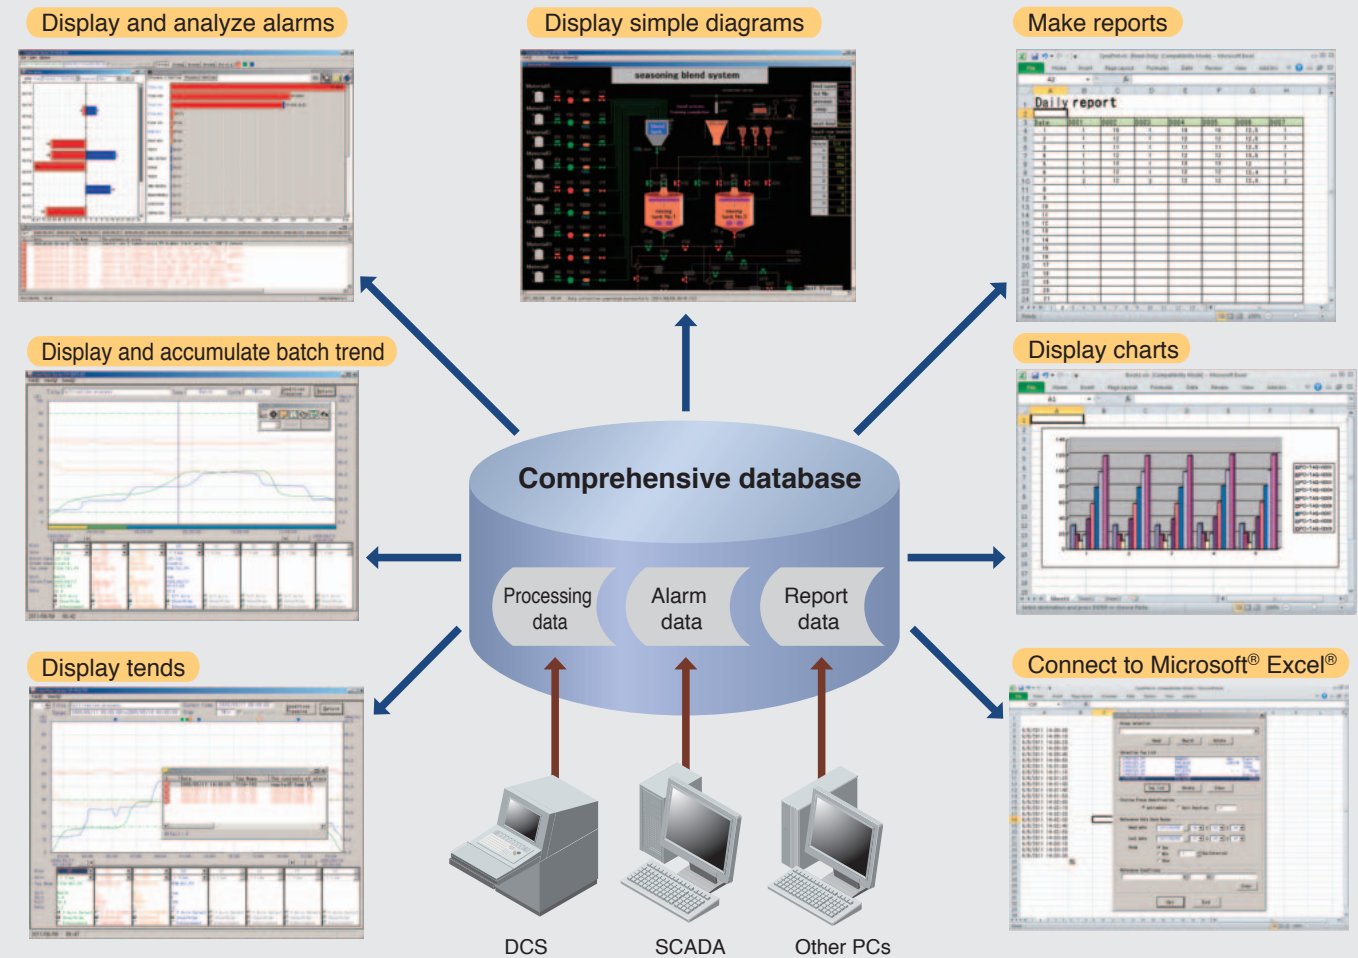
Display and analyze alarms

Display simple diagrams

seasoning blend system

Make reports

Daily report

Display and accumulate batch trend

Display charts

Comprehensive database

Processing data

Alarm data

Report data

Display tends

Connect to Microsoft® Excel®

DCS

SCADA

Other PCs